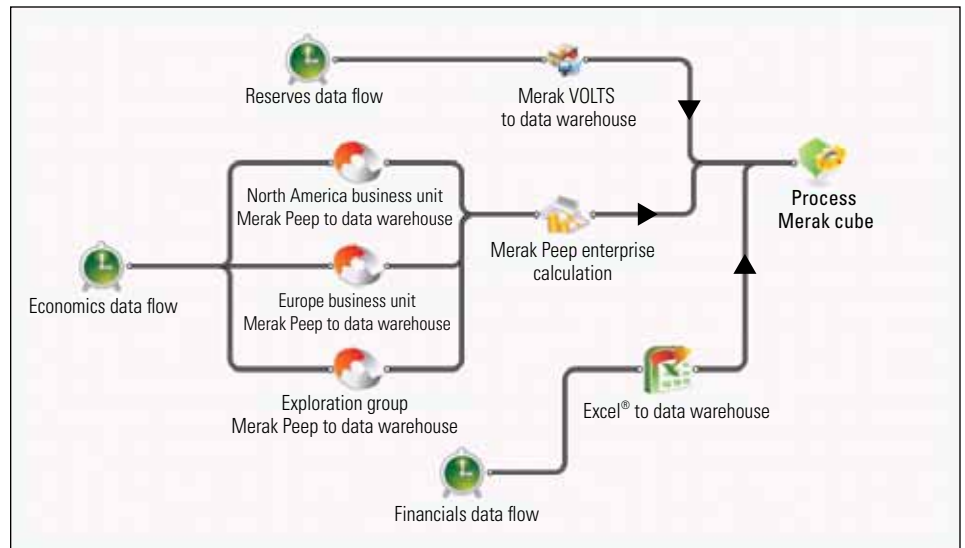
Reserves data flow

Merak VOLTS to data warehouse

North America business unit Merak Peep to data warehouse

Merak Peep enterprise calculation

Process Merak cube

Economics data flow

Europe business unit Merak Peep to data warehouse

Exploration group Merak Peep to data warehouse

Excel® to data warehouse

Financials data flow